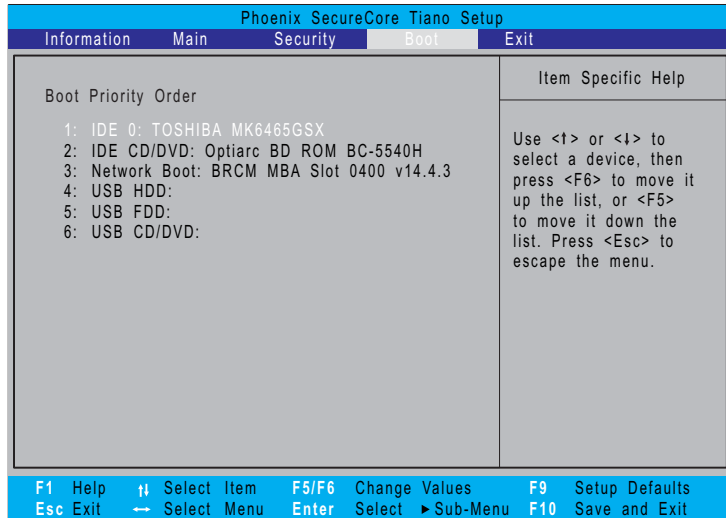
Phoenix SecureCore Tiano Setup

Information Main Security Boot Exit

Boot Priority Order

1: IDE 0: TOSHIBA MK6465GSX
2: IDE CD/DVD: Optiarc BD ROM BC-5540H
3: Network Boot: BRCM MBA Slot 0400 v14.4.3
4: USB HDD:
5: USB FDD:
6: USB CD/DVD:

Item Specific Help

Use <↑> or <↓> to select a device, then press <F6> to move it up the list, or <F5> to move it down the list. Press <Esc> to escape the menu.

F1 Help ↑↓ Select Item F5/F6 Change Values F9 Setup Defaults
Esc Exit ↔ Select Menu Enter Select ►Sub-Menu F10 Save and Exit